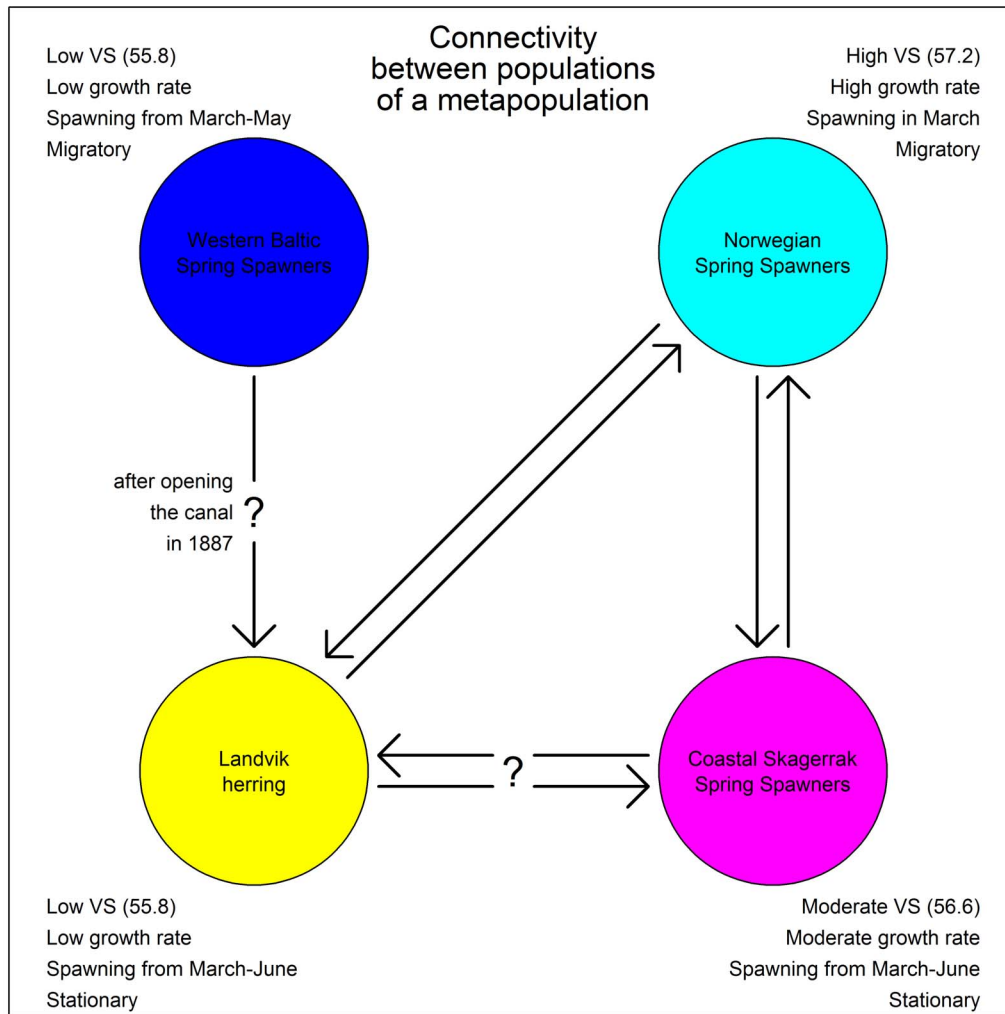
Low VS (55.8)
Low growth rate
Spawning from March-May
Migratory

Connectivity between populations of a metapopulation

High VS (57.2)
High growth rate
Spawning in March
Migratory

Western Baltic Spring Spawners

Norwegian Spring Spawners

after opening the canal in 1887

?

Landvik herring

?

Coastal Skagerrak Spring Spawners

Low VS (55.8)
Low growth rate
Spawning from March-June
Stationary

Moderate VS (56.6)
Moderate growth rate
Spawning from March-June
Stationary